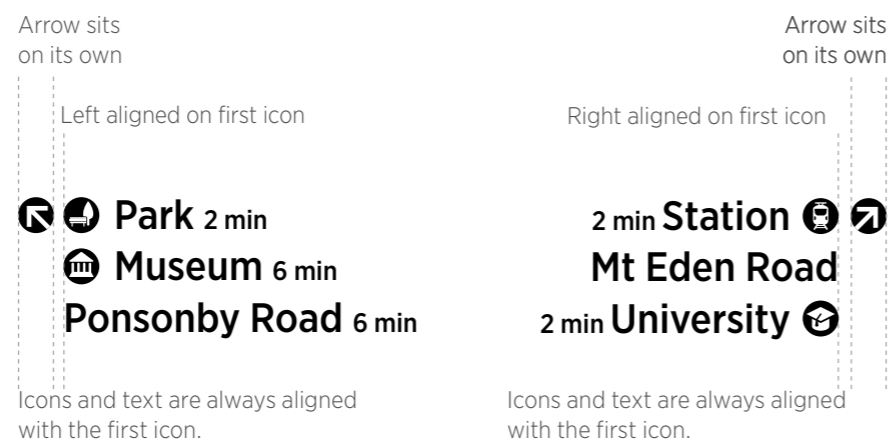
Arrow sits on its own

Left aligned on first icon

Park 2 min
Museum 6 min
Ponsonby Road 6 min

Icons and text are always aligned with the first icon.

Arrow sits on its own

Right aligned on first icon

2 min Station
Mt Eden Road
2 min University

Icons and text are always aligned with the first icon.